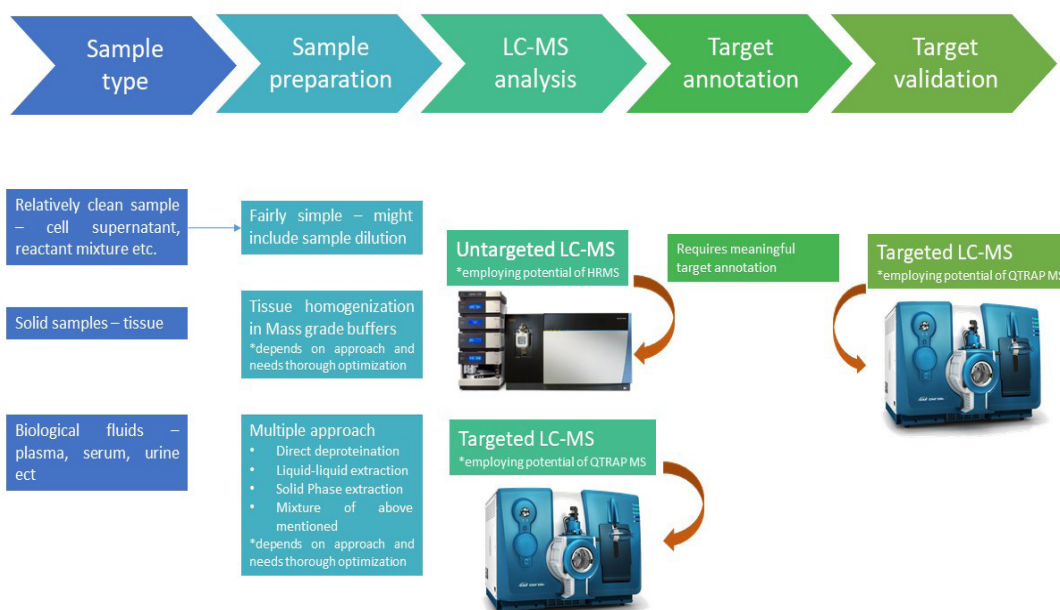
Sample type

Sample preparation

LC-MS analysis

Target annotation

Target validation

Relatively clean sample – cell supernatant, reactant mixture etc.

Fairly simple – might include sample dilution

Untargeted LC-MS
*employing potential of HRMS

Requires meaningful target annotation

Targeted LC-MS
*employing potential of QTRAP MS

Solid samples – tissue

Tissue homogenization in Mass grade buffers
*depends on approach and needs thorough optimization

Biological fluids – plasma, serum, urine ect

Multiple approach
• Direct deproteination
• Liquid-liquid extraction
• Solid Phase extraction
• Mixture of above mentioned
*depends on approach and needs thorough optimization

Targeted LC-MS
*employing potential of QTRAP MS